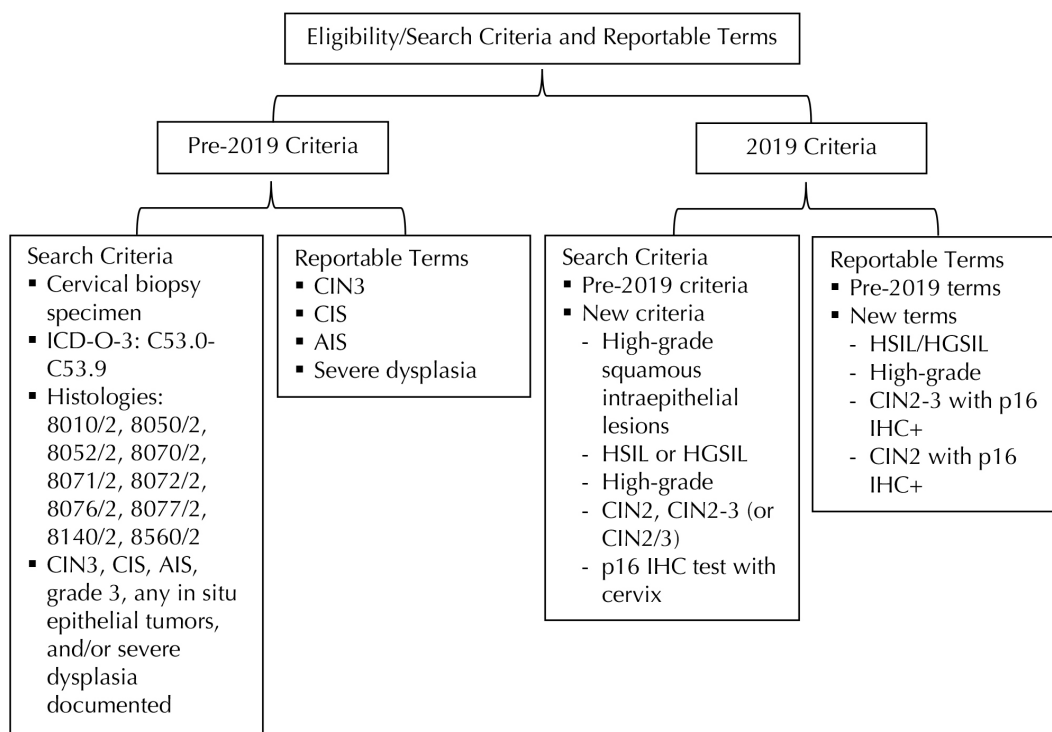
Eligibility/Search Criteria and Reportable Terms

Pre-2019 Criteria

2019 Criteria

Search Criteria
▪ Cervical biopsy specimen
▪ ICD-O-3: C53.0-C53.9
▪ Histologies: 8010/2, 8050/2, 8052/2, 8070/2, 8071/2, 8072/2, 8076/2, 8077/2, 8140/2, 8560/2
▪ CIN3, CIS, AIS, grade 3, any in situ epithelial tumors, and/or severe dysplasia documented

Reportable Terms
▪ CIN3
▪ CIS
▪ AIS
▪ Severe dysplasia

Search Criteria
▪ Pre-2019 criteria
▪ New criteria
- High-grade squamous intraepithelial lesions
- HSIL or HGSIL
- High-grade
- CIN2, CIN2-3 (or CIN2/3)
- p16 IHC test with cervix

Reportable Terms
▪ Pre-2019 terms
▪ New terms
- HSIL/HGSIL
- High-grade
- CIN2-3 with p16 IHC+
- CIN2 with p16 IHC+